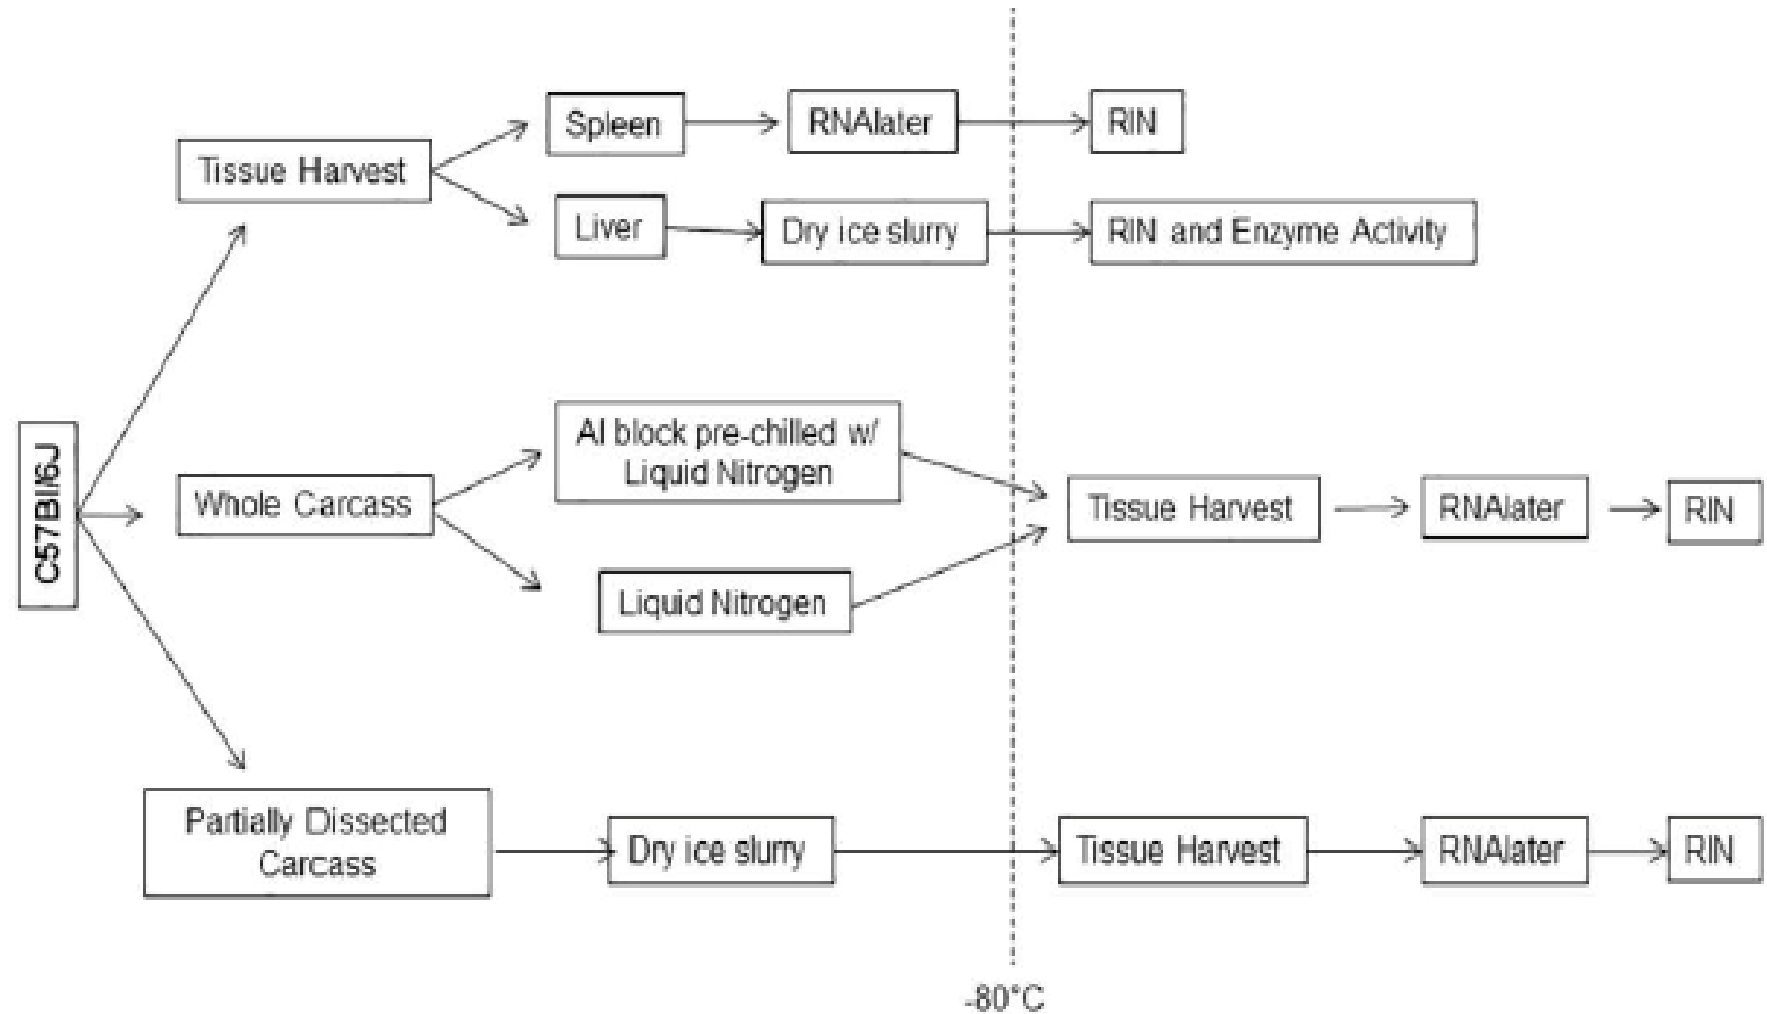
C57Bl/6J

Tissue Harvest

Spleen

RNAlater

RIN

Liver

Dry ice slurry

RIN and Enzyme Activity

Whole Carcass

Al block pre-chilled w/ Liquid Nitrogen

Liquid Nitrogen

Tissue Harvest

RNAlater

RIN

Partially Dissected Carcass

Dry ice slurry

Tissue Harvest

RNAlater

RIN

-80°C